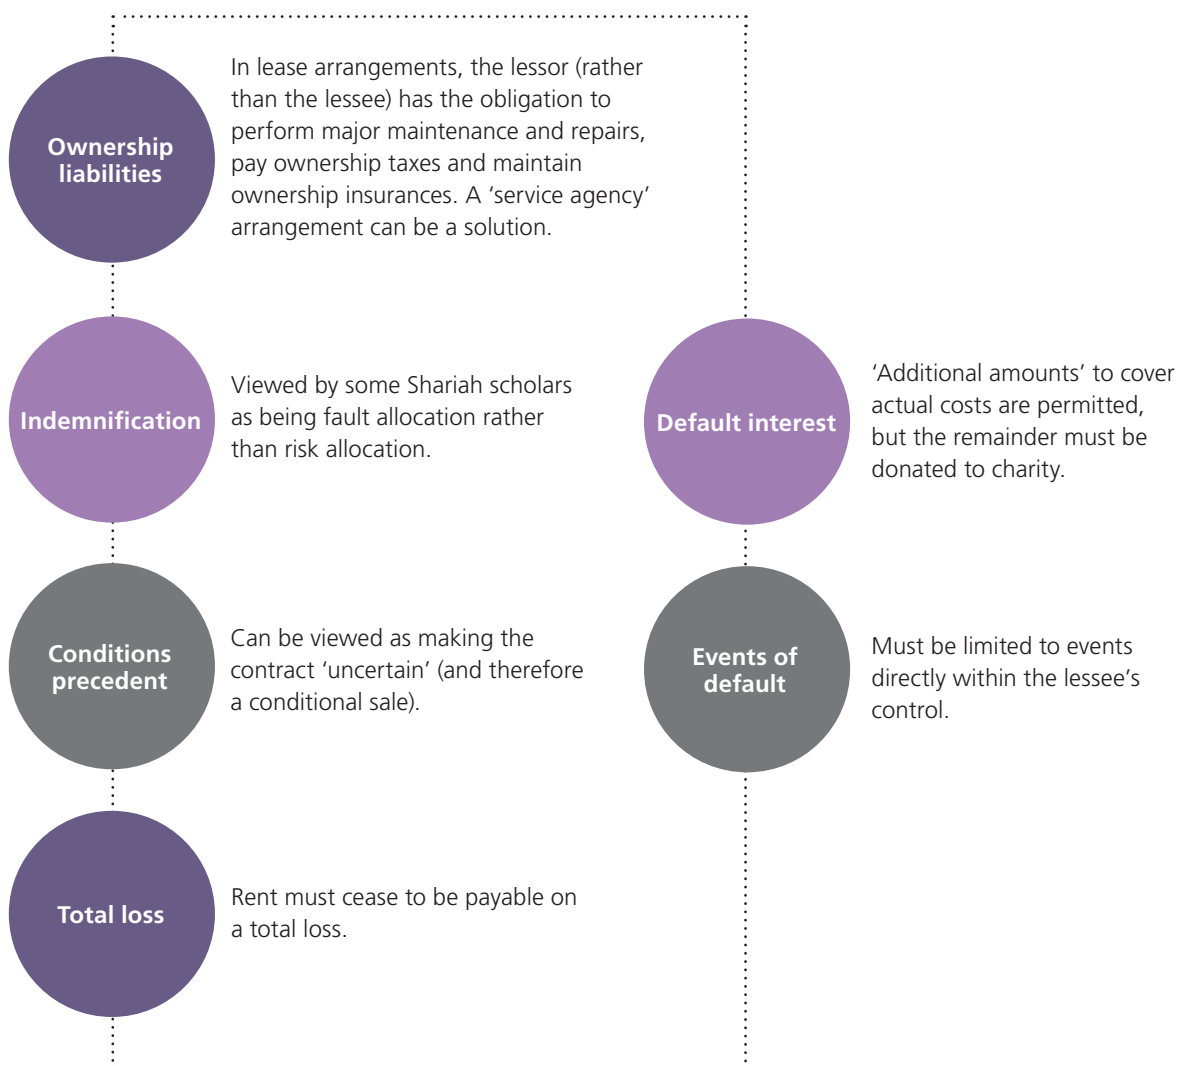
Ownership liabilities

In lease arrangements, the lessor (rather than the lessee) has the obligation to perform major maintenance and repairs, pay ownership taxes and maintain ownership insurances. A 'service agency' arrangement can be a solution.

Indemnification

Viewed by some Shariah scholars as being fault allocation rather than risk allocation.

Conditions precedent

Can be viewed as making the contract 'uncertain' (and therefore a conditional sale).

Total loss

Rent must cease to be payable on a total loss.

Default interest

'Additional amounts' to cover actual costs are permitted, but the remainder must be donated to charity.

Events of default

Must be limited to events directly within the lessee's control.